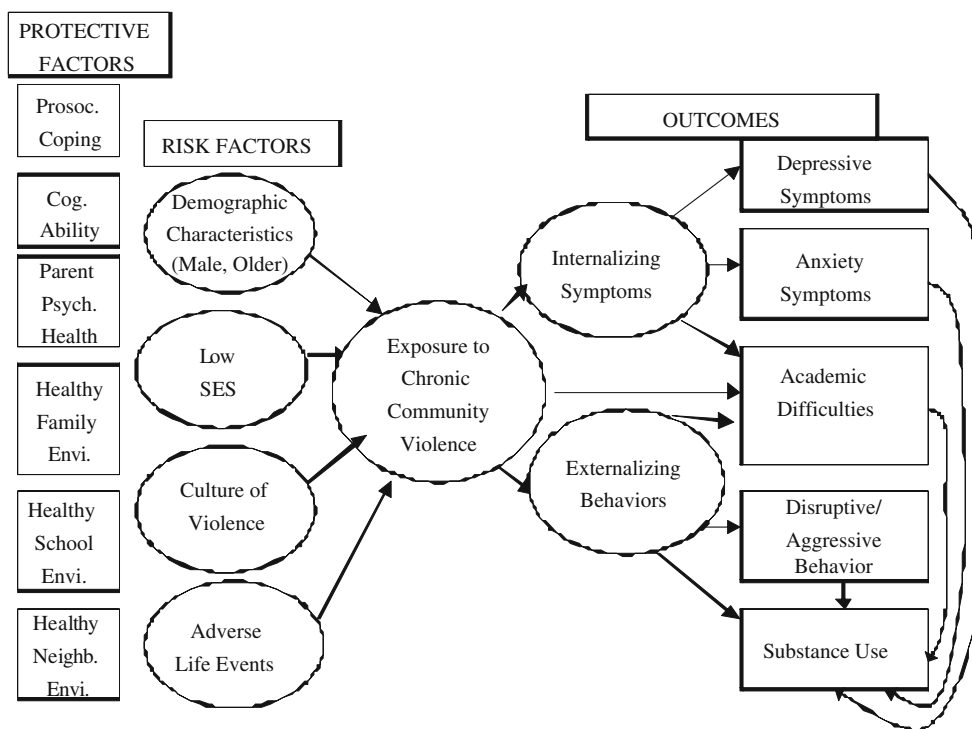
PROTECTIVE FACTORS

Prosoc. Coping

Cog. Ability

Parent Psych. Health

Healthy Family Envi.

Healthy School Envi.

Healthy Neighb. Envi.

RISK FACTORS

Demographic Characteristics (Male, Older)

Low SES

Culture of Violence

Adverse Life Events

Exposure to Chronic Community Violence

Internalizing Symptoms

Externalizing Behaviors

OUTCOMES

Depressive Symptoms

Anxiety Symptoms

Academic Difficulties

Disruptive/ Aggressive Behavior

Substance Use